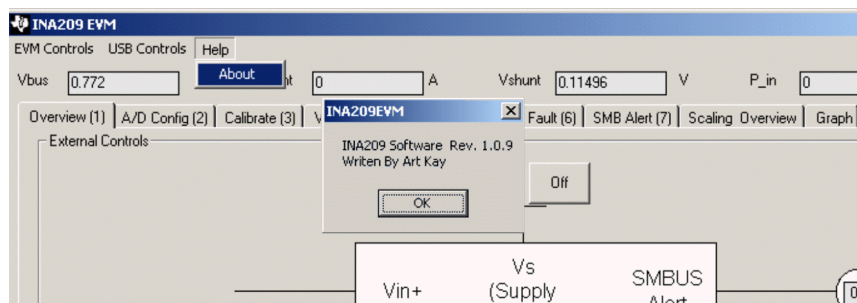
INA209 EVM

EVM Controls USB Controls Help

About

Vbus 0.772

nt 0 A

Vshunt 0.11496 V

P_in 0

Overview (1) | A/D Config (2) | Calibrate (3) | V

Fault (6) | SMB Alert (7) | Scaling Overview | Graph

External Controls

INA209EVM

INA209 Software Rev. 1.0.9
Writen By Art Kay

OK

Off

Vin+

Vs
(Supply

SMBUS
Alert

(0